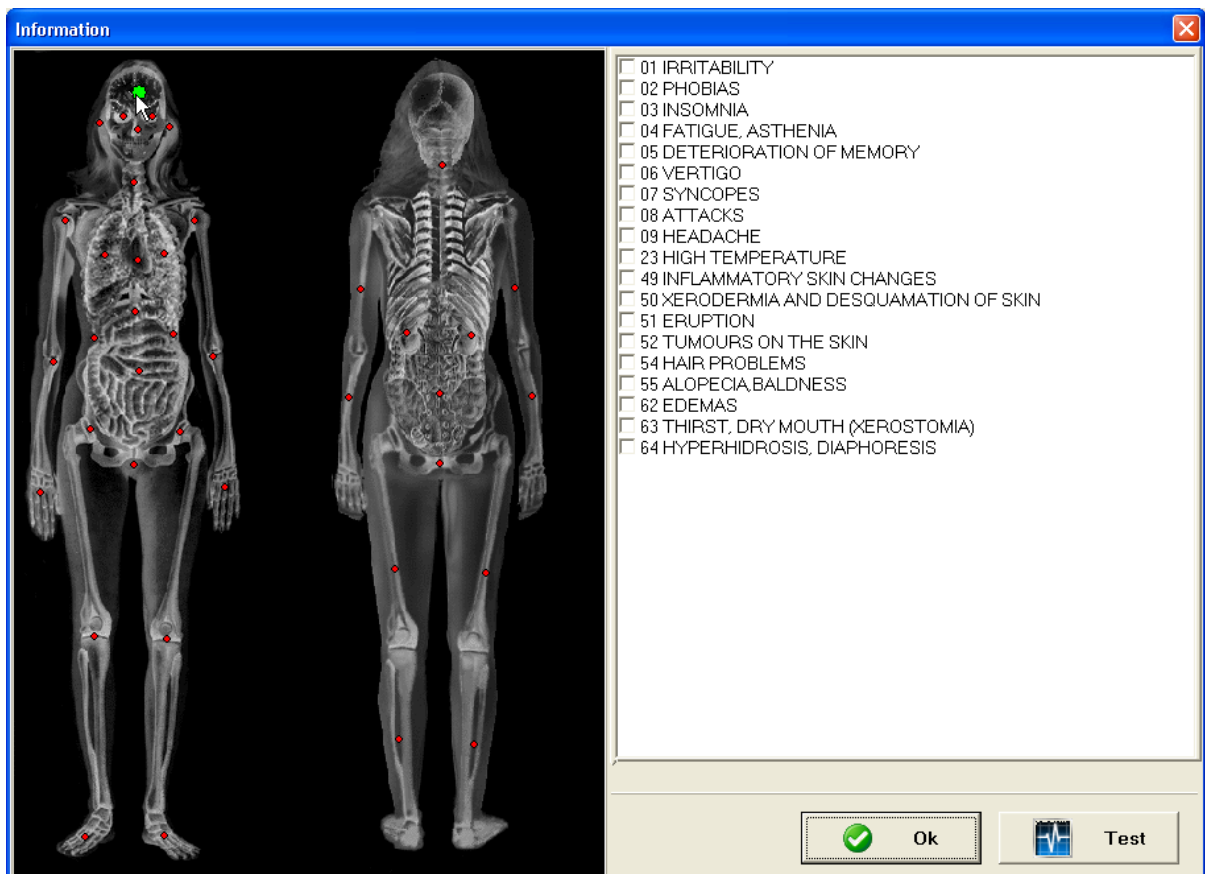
Information

01 IRRITABILITY
02 PHOBIAS
03 INSOMNIA
04 FATIGUE, ASTHENIA
05 DETERIORATION OF MEMORY
06 VERTIGO
07 SYNCOPES
08 ATTACKS
09 HEADACHE
23 HIGH TEMPERATURE
49 INFLAMMATORY SKIN CHANGES
50 XERODERMIA AND DESQUAMATION OF SKIN
51 ERUPTION
52 TUMOURS ON THE SKIN
54 HAIR PROBLEMS
55 ALOPECIA,BALDNESS
62 EDEMAS
63 THIRST, DRY MOUTH (XEROSTOMIA)
64 HYPERHIDROSIS, DIAPHORESIS

Ok
Test